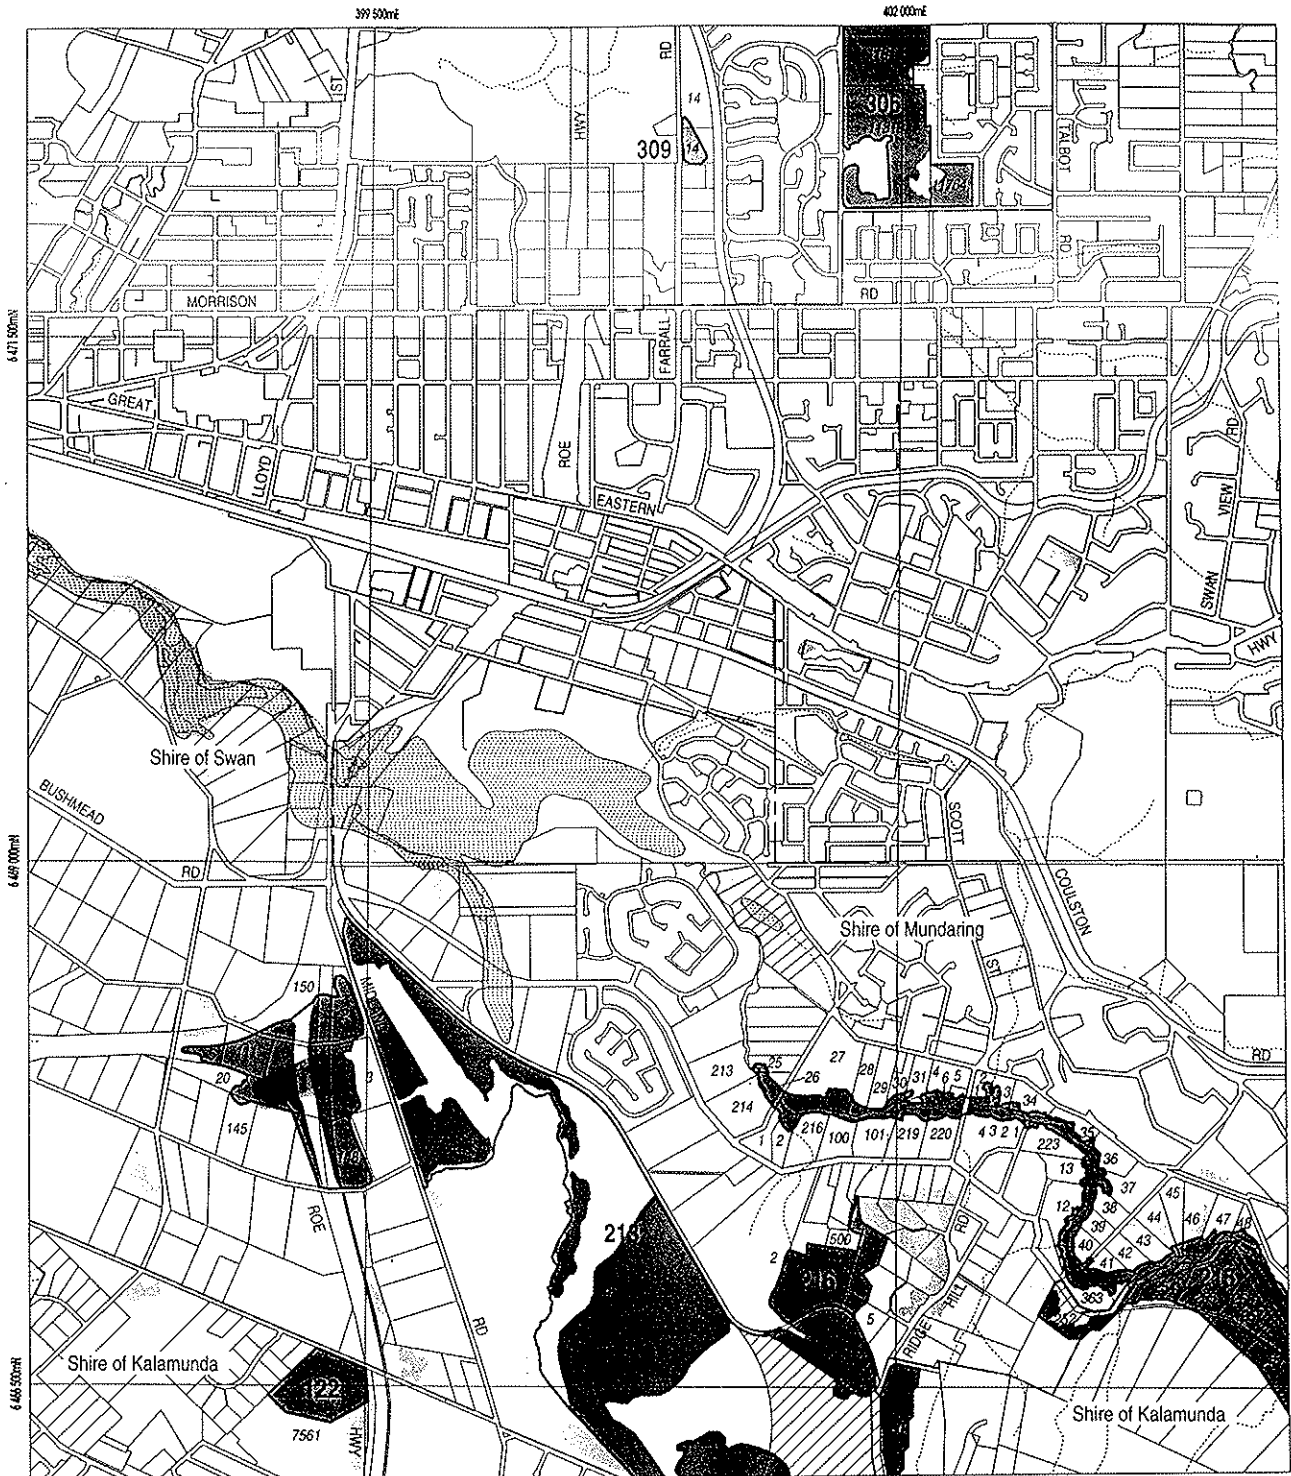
399 500mE
402 000mE
6 471 500mN
6 469 000mN
6 466 500mN

RD
14
309
14
HWY
306
ST
TALBOT
RD
MORRISON
RD
GREAT
FARRALL
LLOYD
ROE
EASTERN
RD
VIEW
SWAN
HWY
Shire of Swan
BUSHMEAD
RD
SCOTT
COULSTON
Shire of Mundaring
ST
RD
150
20
145
3
213
25
26
27
28
29
30
31
4
6
5
2
3
34
214
1
2
216
100
101
219
220
4
3
2
1
223
35
13
36
37
12
38
45
39
44
46
47
48
40
43
41
42
ROE
213
2
500
216
RD
HILL
363
216
5
RIDGE
RD
Shire of Kalamunda
122
7561
HWY
Shire of Kalamunda